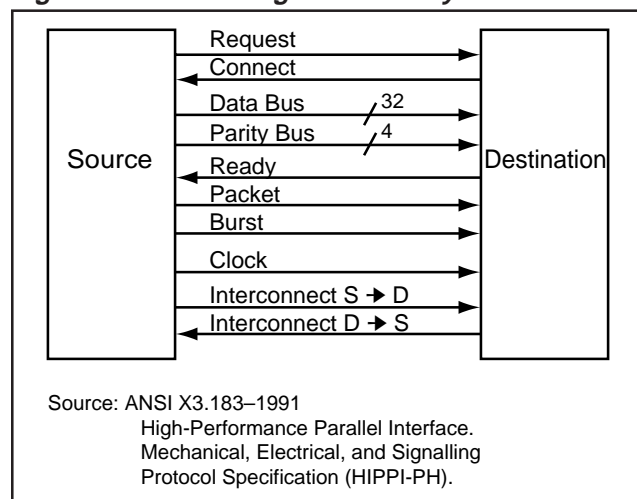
Source

Request

Connect

Data Bus

32

Parity Bus

4

Ready

Packet

Burst

Clock

Interconnect S → D

Interconnect D → S

Destination

Source: ANSI X3.183–1991
High-Performance Parallel Interface. Mechanical, Electrical, and Signalling Protocol Specification (HIPPI-PH).